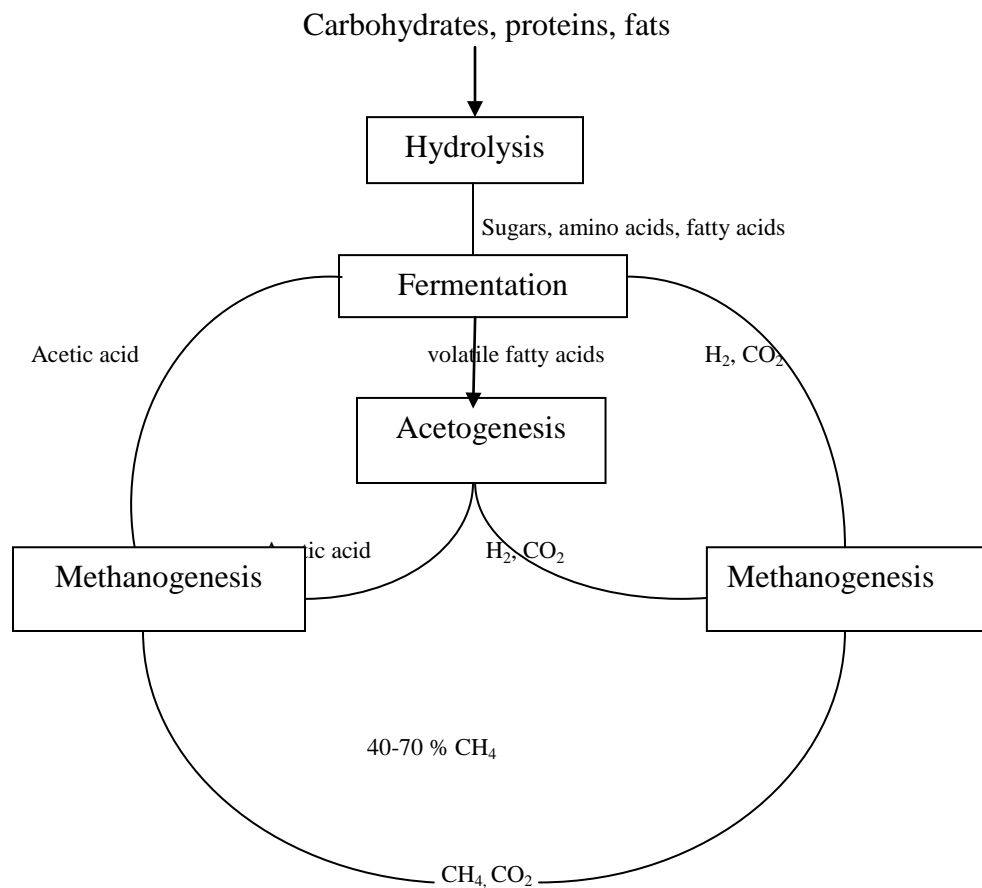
Carbohydrates, proteins, fats

Hydrolysis

Sugars, amino acids, fatty acids

Fermentation

Acetic acid

volatile fatty acids

$H_2$, $CO_2$

Acetogenesis

A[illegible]tic acid

$H_2$, $CO_2$

Methanogenesis

Methanogenesis

40-70 % $CH_4$

$CH_4$, $CO_2$